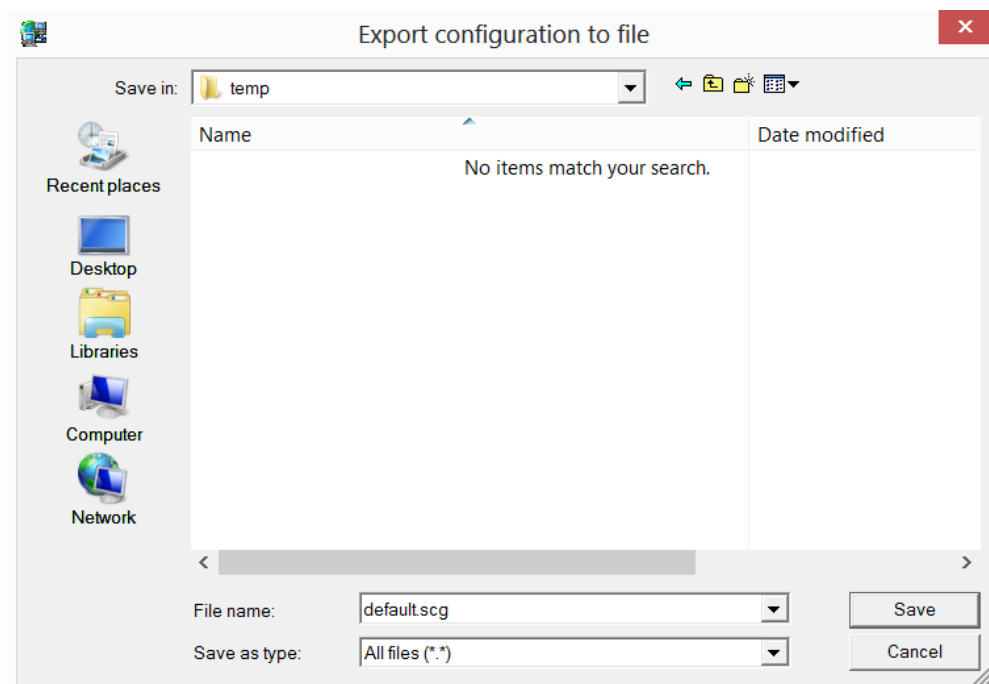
Export configuration to file

Save in: temp

Recent places
Desktop
Libraries
Computer
Network

| Name | Date modified |
|---|---|
| No items match your search. | |

File name: default.scg
Save as type: All files (*.*)

Save
Cancel